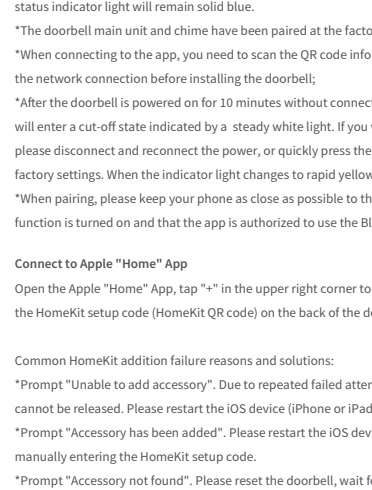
status indicator light will remain solid blue.
*The doorbell main unit and chime have been paired at the facto
*When connecting to the app, you need to scan the QR code info
the network connection before installing the doorbell;
*After the doorbell is powered on for 10 minutes without connect
will enter a cut-off state indicated by a steady white light. If you
please disconnect and reconnect the power, or quickly press the
factory settings. When the indicator light changes to rapid yellow
*When pairing, please keep your phone as close as possible to th
function is turned on and that the app is authorized to use the Bl

Connect to Apple "Home" App
Open the Apple "Home" App, tap "+" in the upper right corner to
the HomeKit setup code (HomeKit QR code) on the back of the d

Common HomeKit addition failure reasons and solutions:
*Prompt "Unable to add accessory". Due to repeated failed atter
cannot be released. Please restart the iOS device (iPhone or iPad
*Prompt "Accessory has been added". Please restart the iOS dev
manually entering the HomeKit setup code.
*Prompt "Accessory not found". Please reset the doorbell, wait f